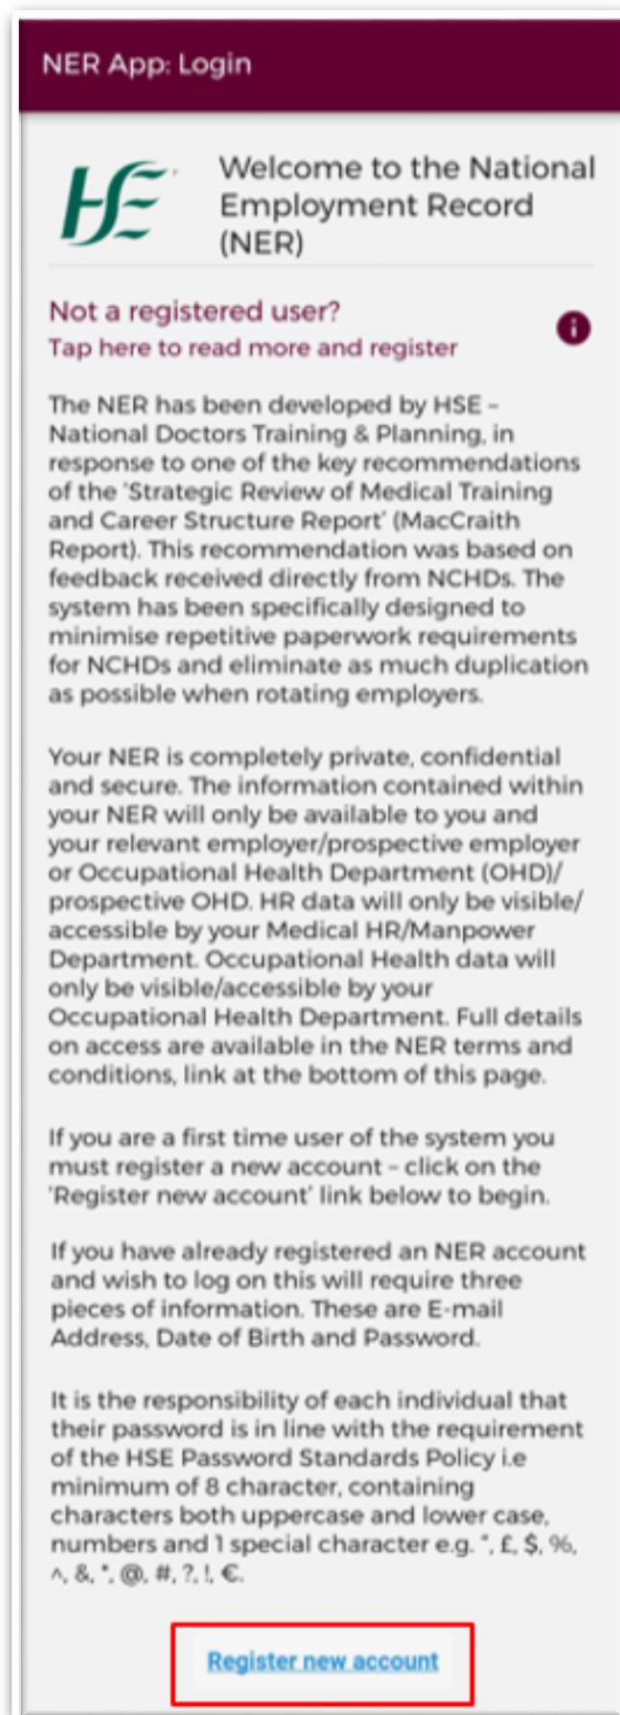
NER App: Login

HSE

Welcome to the National Employment Record (NER)

Not a registered user?
Tap here to read more and register

The NER has been developed by HSE - National Doctors Training & Planning, in response to one of the key recommendations of the 'Strategic Review of Medical Training and Career Structure Report' (MacCraith Report). This recommendation was based on feedback received directly from NCHDs. The system has been specifically designed to minimise repetitive paperwork requirements for NCHDs and eliminate as much duplication as possible when rotating employers.

Your NER is completely private, confidential and secure. The information contained within your NER will only be available to you and your relevant employer/prospective employer or Occupational Health Department (OHD)/ prospective OHD. HR data will only be visible/ accessible by your Medical HR/Manpower Department. Occupational Health data will only be visible/accessible by your Occupational Health Department. Full details on access are available in the NER terms and conditions, link at the bottom of this page.

If you are a first time user of the system you must register a new account - click on the 'Register new account' link below to begin.

If you have already registered an NER account and wish to log on this will require three pieces of information. These are E-mail Address, Date of Birth and Password.

It is the responsibility of each individual that their password is in line with the requirement of the HSE Password Standards Policy i.e minimum of 8 character, containing characters both uppercase and lower case, numbers and 1 special character e.g. ", £, $, %, ^, &, *, @, #, ?, !, €.

Register new account